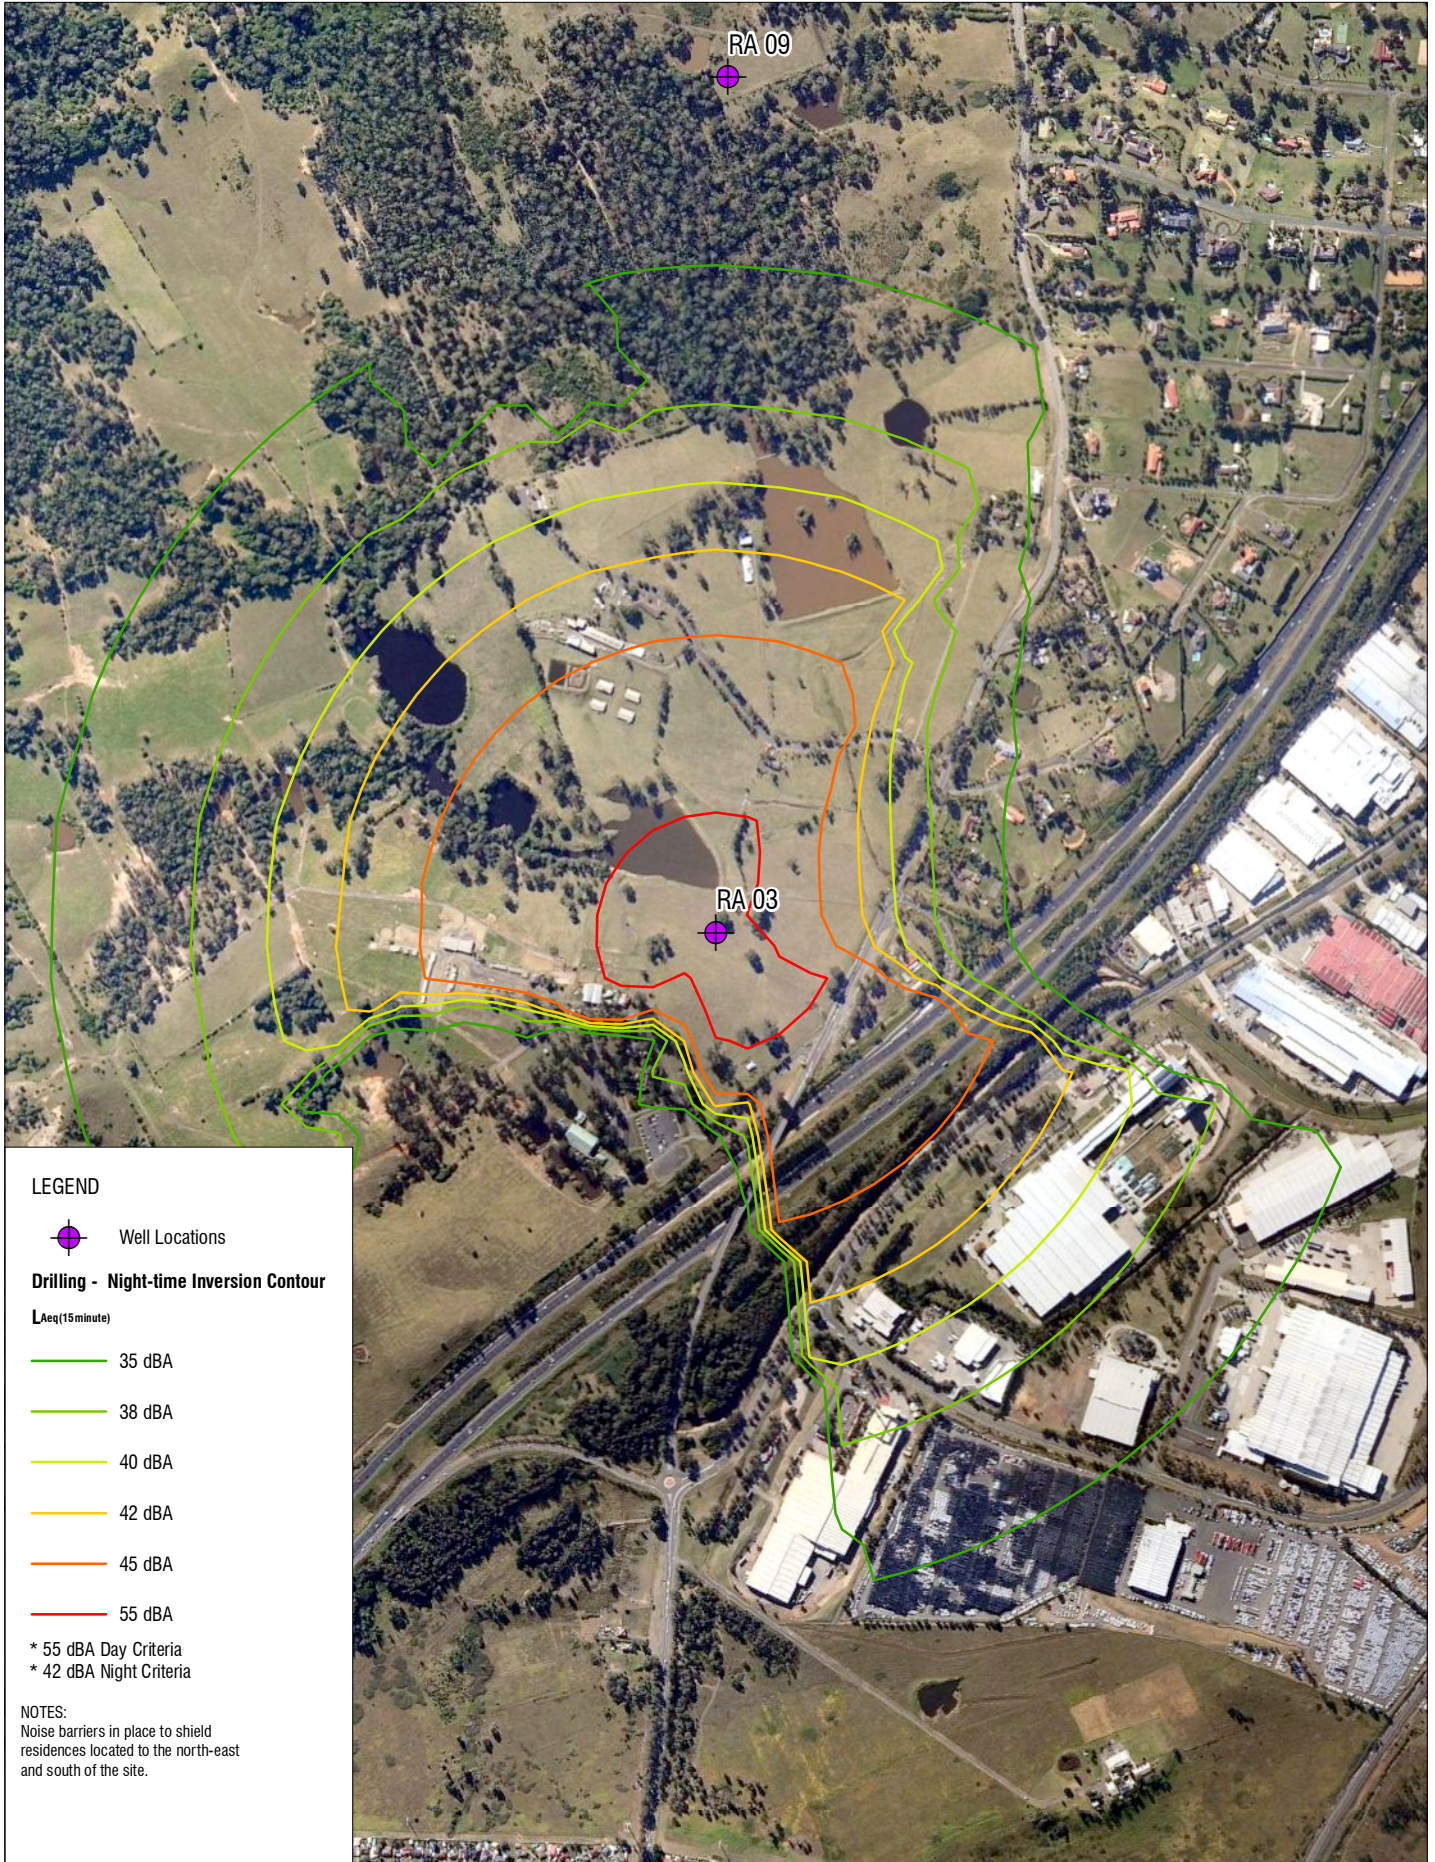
RA 09

RA 03

LEGEND

Well Locations

Drilling - Night-time Inversion Contour

$L_{Aeq(15minute)}$

35 dBA

38 dBA

40 dBA

42 dBA

45 dBA

55 dBA

* 55 dBA Day Criteria
* 42 dBA Night Criteria

NOTES:
Noise barriers in place to shield residences located to the north-east and south of the site.